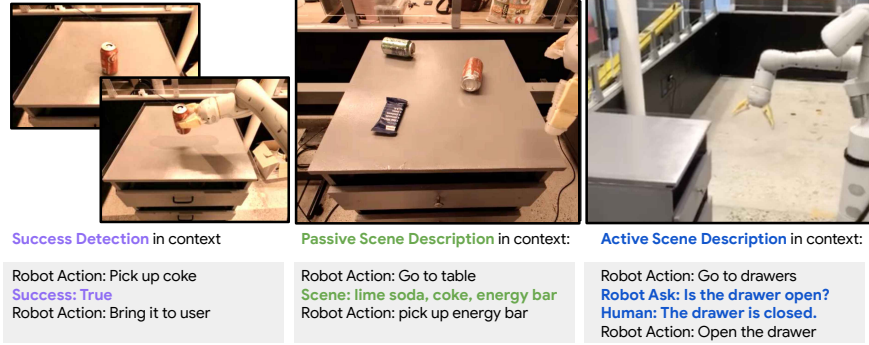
Success Detection in context

Robot Action: Pick up coke
Success: True
Robot Action: Bring it to user

Passive Scene Description in context:

Robot Action: Go to table
Scene: lime soda, coke, energy bar
Robot Action: pick up energy bar

Active Scene Description in context:

Robot Action: Go to drawers
Robot Ask: Is the drawer open?
Human: The drawer is closed.
Robot Action: Open the drawer